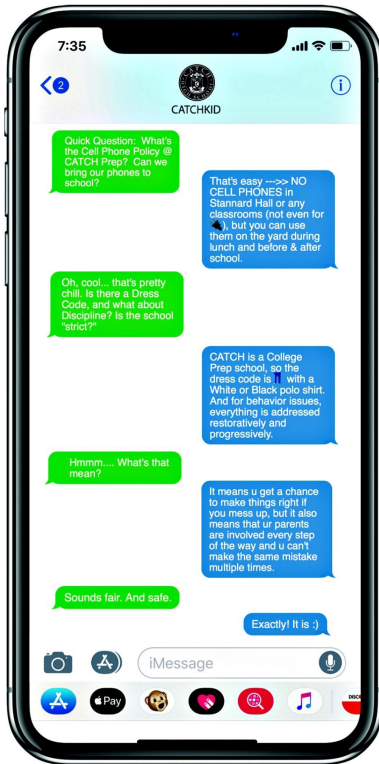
7:35

2

CATCHKID

Quick Question: What's the Cell Phone Policy @ CATCH Prep? Can we bring our phones to school?

That's easy --->> NO CELL PHONES in Stannard Hall or any classrooms (not even for 🔦), but you can use them on the yard during lunch and before & after school.

Oh, cool... that's pretty chill. Is there a Dress Code, and what about Discipline? Is the school "strict?"

CATCH is a College Prep school, so the dress code is 👖 with a White or Black polo shirt. And for behavior issues, everything is addressed restoratively and progressively.

Hmmm.... What's that mean?

It means u get a chance to make things right if you mess up, but it also means that ur parents are involved every step of the way and u can't make the same mistake multiple times.

Sounds fair. And safe.

Exactly! It is :)

iMessage

Pay